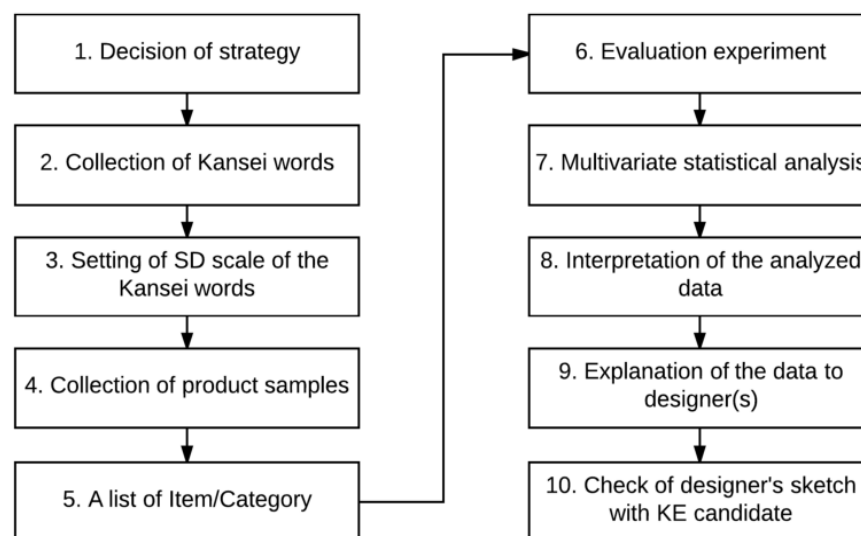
1. Decision of strategy

2. Collection of Kansei words

3. Setting of SD scale of the Kansei words

4. Collection of product samples

5. A list of Item/Category

6. Evaluation experiment

7. Multivariate statistical analysis

8. Interpretation of the analyzed data

9. Explanation of the data to designer(s)

10. Check of designer's sketch with KE candidate